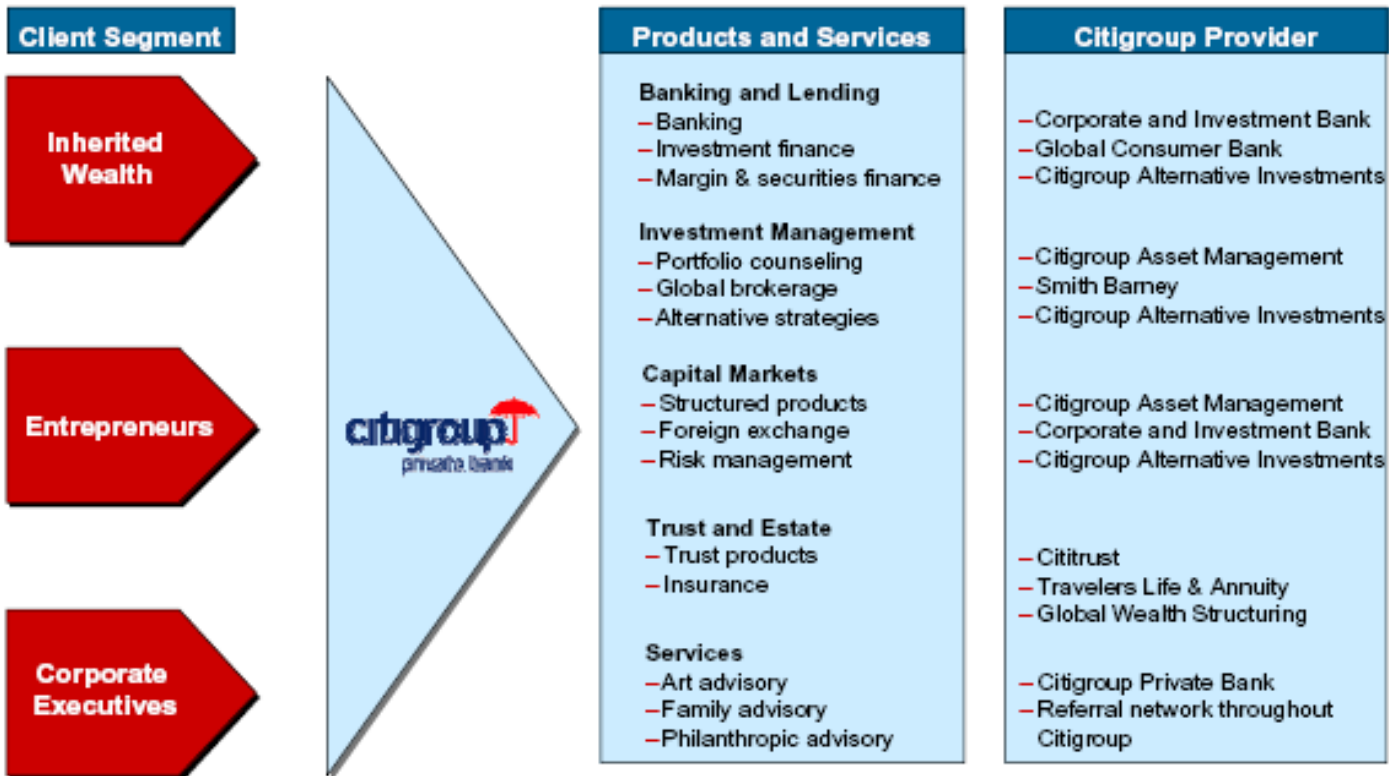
Client Segment

Inherited Wealth

Entrepreneurs

Corporate Executives

citigroup
private bank

Products and Services

Banking and Lending
– Banking
– Investment finance
– Margin & securities finance

Investment Management
– Portfolio counseling
– Global brokerage
– Alternative strategies

Capital Markets
– Structured products
– Foreign exchange
– Risk management

Trust and Estate
– Trust products
– Insurance

Services
– Art advisory
– Family advisory
– Philanthropic advisory

Citigroup Provider

– Corporate and Investment Bank
– Global Consumer Bank
– Citigroup Alternative Investments

– Citigroup Asset Management
– Smith Barney
– Citigroup Alternative Investments

– Citigroup Asset Management
– Corporate and Investment Bank
– Citigroup Alternative Investments

– Cititrust
– Travelers Life & Annuity
– Global Wealth Structuring

– Citigroup Private Bank
– Referral network throughout Citigroup